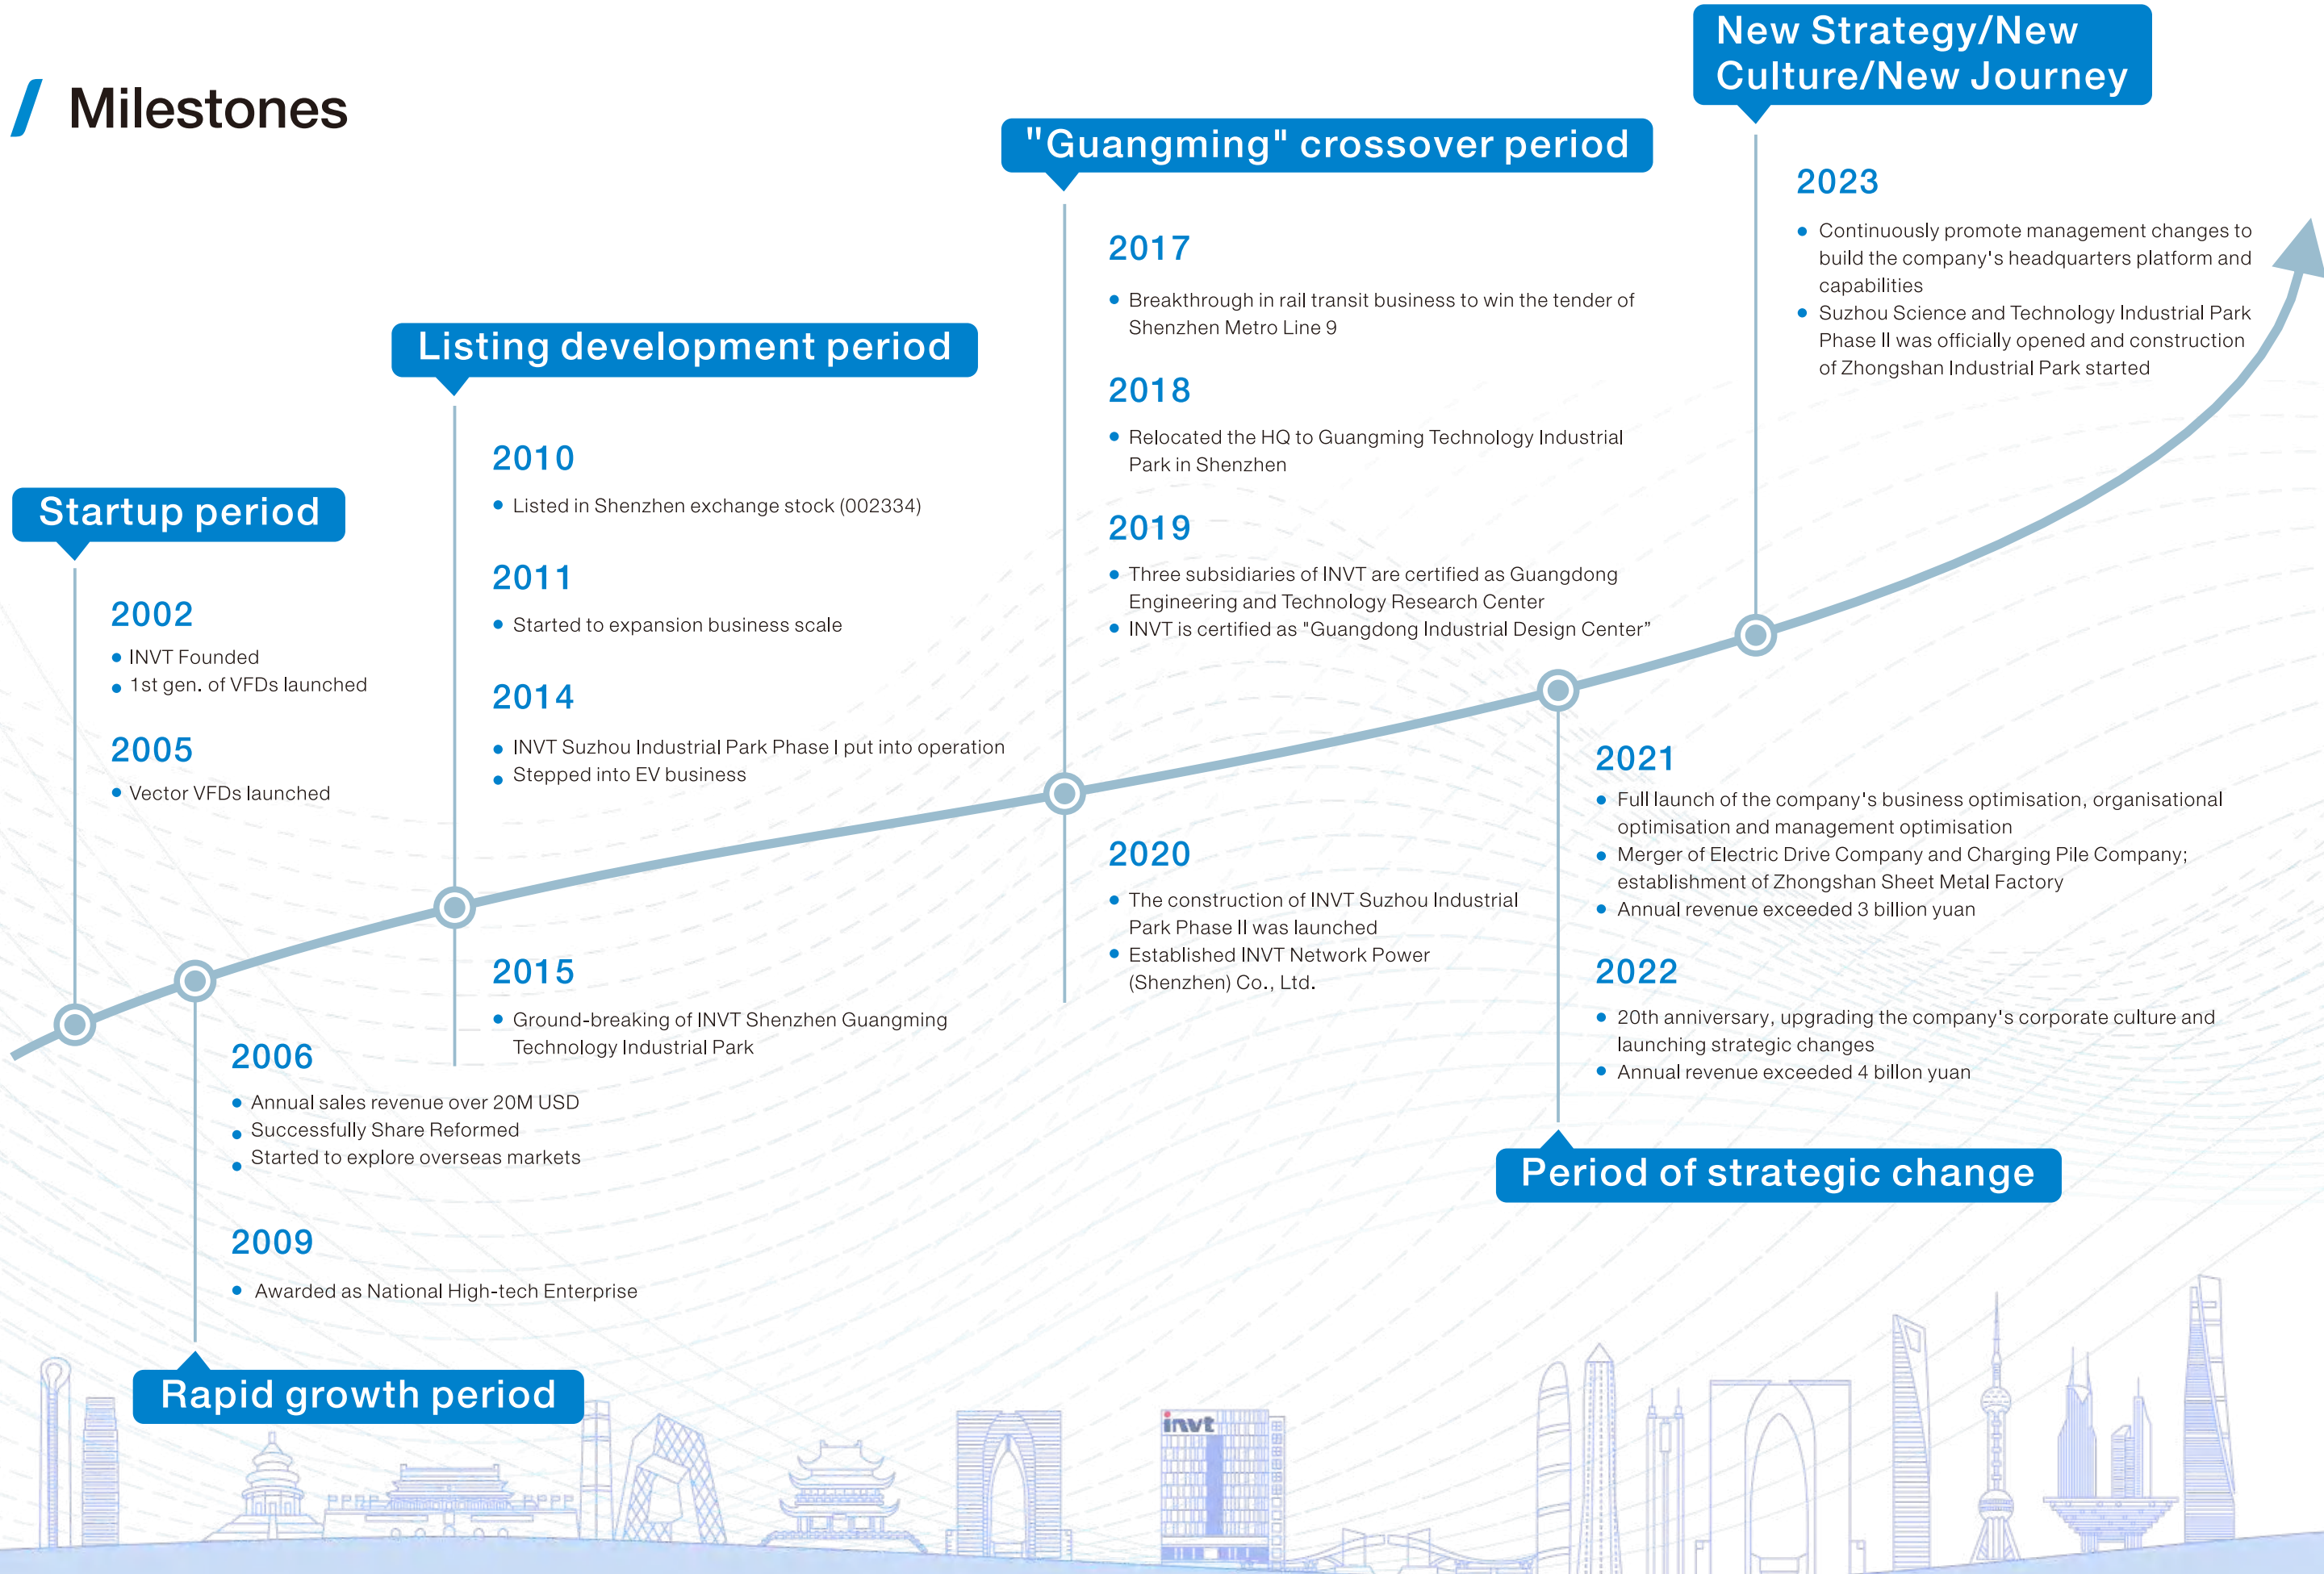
Milestones

Startup period

2002
- INVT Founded
- 1st gen. of VFDs launched

2005
- Vector VFDs launched

2006
- Annual sales revenue over 20M USD
- Successfully Share Reformed
- Started to explore overseas markets

2009
- Awarded as National High-tech Enterprise

Rapid growth period

Listing development period

2010
- Listed in Shenzhen exchange stock (002334)

2011
- Started to expansion business scale

2014
- INVT Suzhou Industrial Park Phase I put into operation
- Stepped into EV business

2015
- Ground-breaking of INVT Shenzhen Guangming Technology Industrial Park

"Guangming" crossover period

2017
- Breakthrough in rail transit business to win the tender of Shenzhen Metro Line 9

2018
- Relocated the HQ to Guangming Technology Industrial Park in Shenzhen

2019
- Three subsidiaries of INVT are certified as Guangdong Engineering and Technology Research Center
- INVT is certified as "Guangdong Industrial Design Center"

2020
- The construction of INVT Suzhou Industrial Park Phase II was launched
- Established INVT Network Power (Shenzhen) Co., Ltd.

New Strategy/New Culture/New Journey

2023
- Continuously promote management changes to build the company's headquarters platform and capabilities
- Suzhou Science and Technology Industrial Park Phase II was officially opened and construction of Zhongshan Industrial Park started

2021
- Full launch of the company's business optimisation, organisational optimisation and management optimisation
- Merger of Electric Drive Company and Charging Pile Company; establishment of Zhongshan Sheet Metal Factory
- Annual revenue exceeded 3 billion yuan

2022
- 20th anniversary, upgrading the company's corporate culture and launching strategic changes
- Annual revenue exceeded 4 billon yuan

Period of strategic change

invt